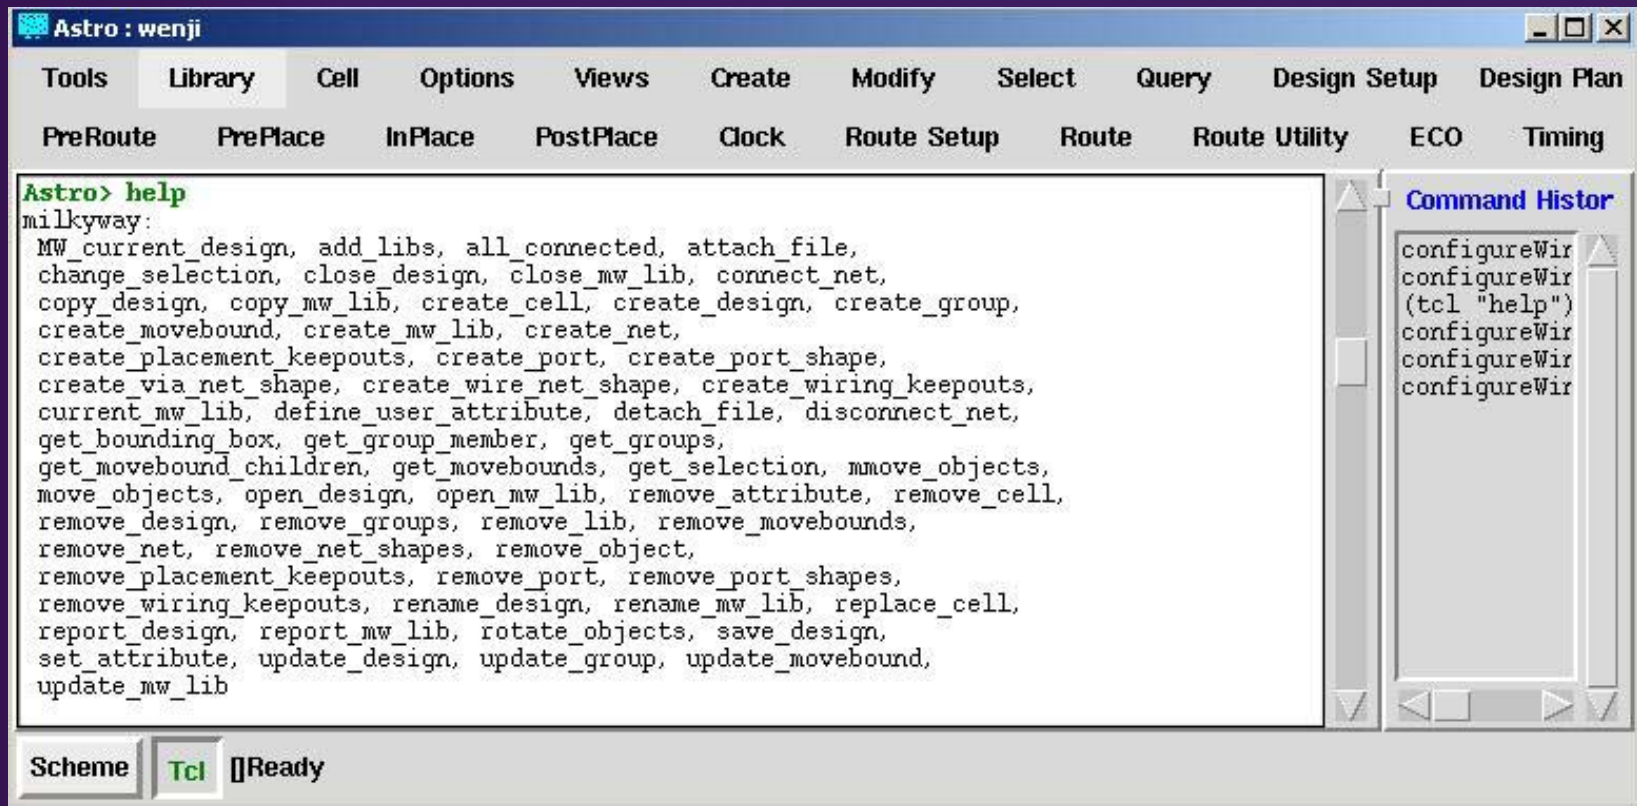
Astro : wenji

Tools Library Cell Options Views Create Modify Select Query Design Setup Design Plan

PreRoute PrePlace InPlace PostPlace Clock Route Setup Route Route Utility ECO Timing

Astro> help
milkyway:
MW_current_design, add_libs, all_connected, attach_file,
change_selection, close_design, close_mw_lib, connect_net,
copy_design, copy_mw_lib, create_cell, create_design, create_group,
create_movebound, create_mw_lib, create_net,
create_placement_keepouts, create_port, create_port_shape,
create_via_net_shape, create_wire_net_shape, create_wiring_keepouts,
current_mw_lib, define_user_attribute, detach_file, disconnect_net,
get_bounding_box, get_group_member, get_groups,
get_movebound_children, get_movebounds, get_selection, mmove_objects,
move_objects, open_design, open_mw_lib, remove_attribute, remove_cell,
remove_design, remove_groups, remove_lib, remove_movebounds,
remove_net, remove_net_shapes, remove_object,
remove_placement_keepouts, remove_port, remove_port_shapes,
remove_wiring_keepouts, rename_design, rename_mw_lib, replace_cell,
report_design, report_mw_lib, rotate_objects, save_design,
set_attribute, update_design, update_group, update_movebound,
update_mw_lib

Command Histor

configureWir
configureWir
(tcl "help")
configureWir
configureWir
configureWir

Scheme Tcl []Ready